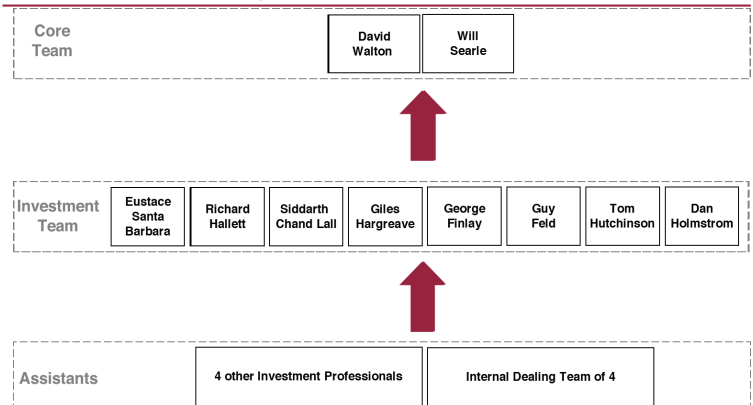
Core Team

David Walton

Will Searle

Investment Team

Eustace Santa Barbara

Richard Hallett

Siddarth Chand Lall

Giles Hargreave

George Finlay

Guy Feld

Tom Hutchinson

Dan Holmstrom

Assistants

4 other Investment Professionals

Internal Dealing Team of 4